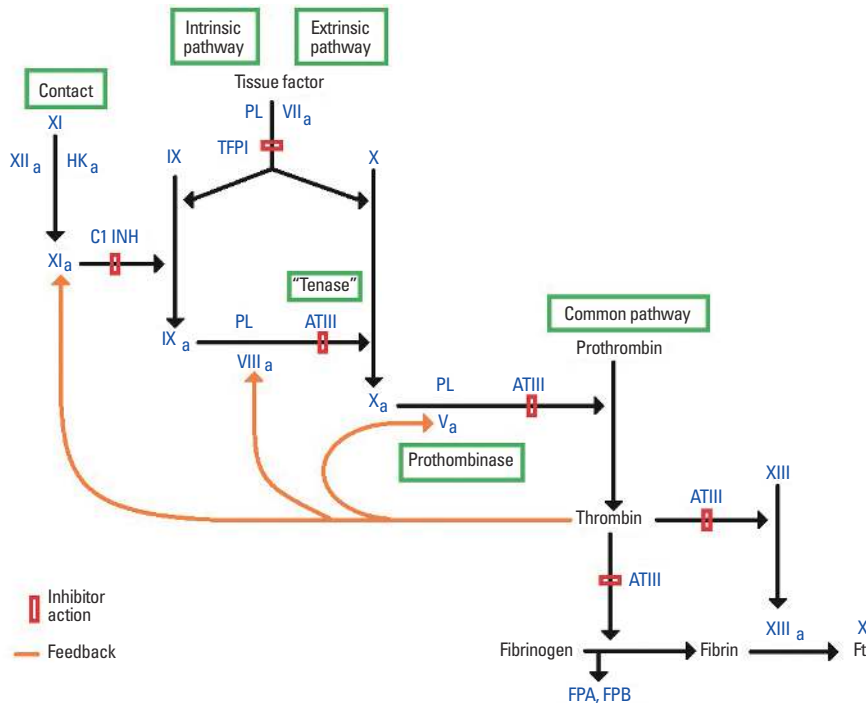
Intrinsic pathway

Extrinsic pathway

Tissue factor

PL VII$_a$

TFPI

Contact

XI

XII$_a$ HK$_a$

IX

X

C1 INH

XI$_a$

"Tenase"

IX$_a$

PL

ATIII

VIII$_a$

Common pathway

Prothrombin

X$_a$

PL

ATIII

V$_a$

Prothombinase

Thrombin

ATIII

XIII

ATIII

XIII$_a$

X

Inhibitor action

Feedback

Fibrinogen

Fibrin

Ft

FPA, FPB